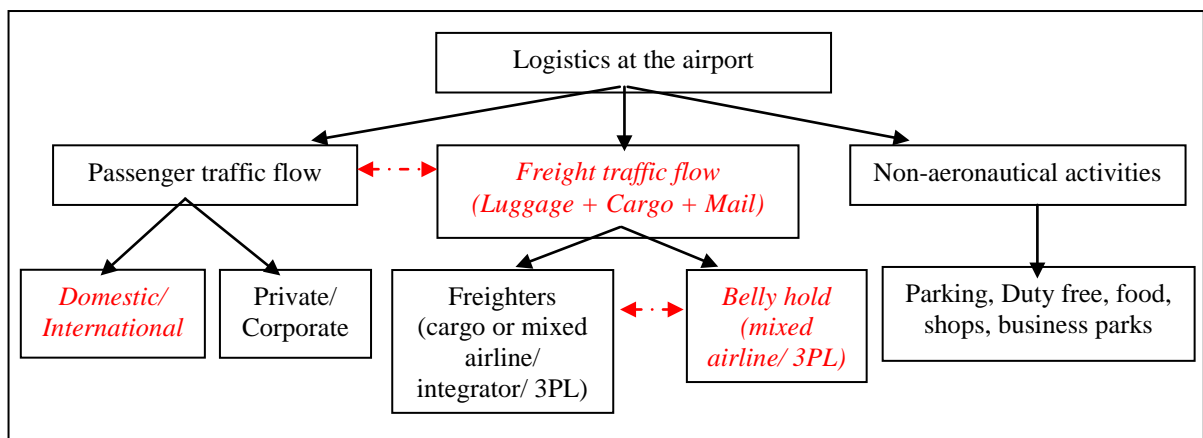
Logistics at the airport

Passenger traffic flow

Freight traffic flow (Luggage + Cargo + Mail)

Non-aeronautical activities

Domestic/ International

Private/ Corporate

Freighters (cargo or mixed airline/ integrator/ 3PL)

Belly hold (mixed airline/ 3PL)

Parking, Duty free, food, shops, business parks